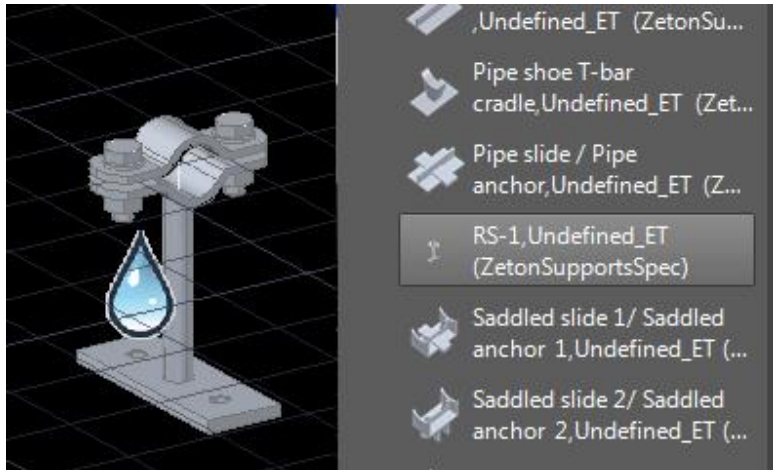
,Undefined_ET (ZetonSu...

Pipe shoe T-bar cradle,Undefined_ET (Zet...

Pipe slide / Pipe anchor,Undefined_ET (Z...

RS-1,Undefined_ET (ZetonSupportsSpec)

Saddled slide 1/ Saddled anchor 1,Undefined_ET (...

Saddled slide 2/ Saddled anchor 2,Undefined_ET (...